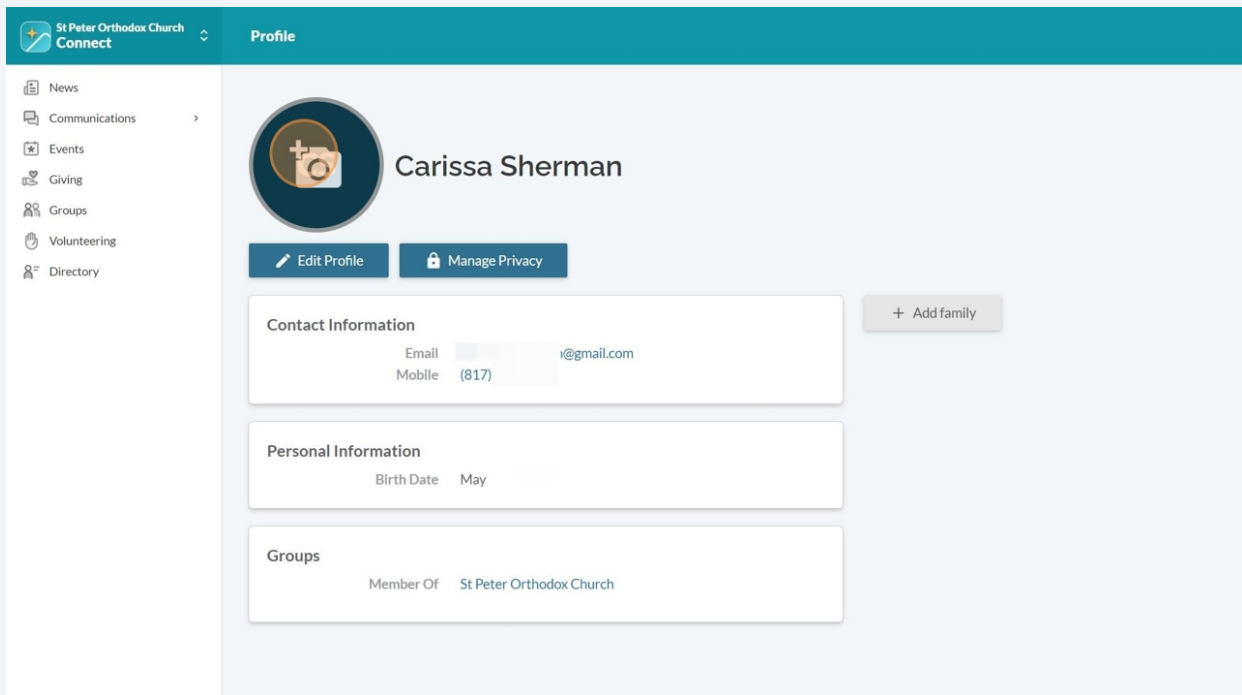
St Peter Orthodox Church
Connect

Profile

News
Communications
Events
Giving
Groups
Volunteering
Directory

Carissa Sherman

Edit Profile
Manage Privacy

+ Add family

Contact Information
Email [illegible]@gmail.com
Mobile (817) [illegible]

Personal Information
Birth Date May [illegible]

Groups
Member Of St Peter Orthodox Church